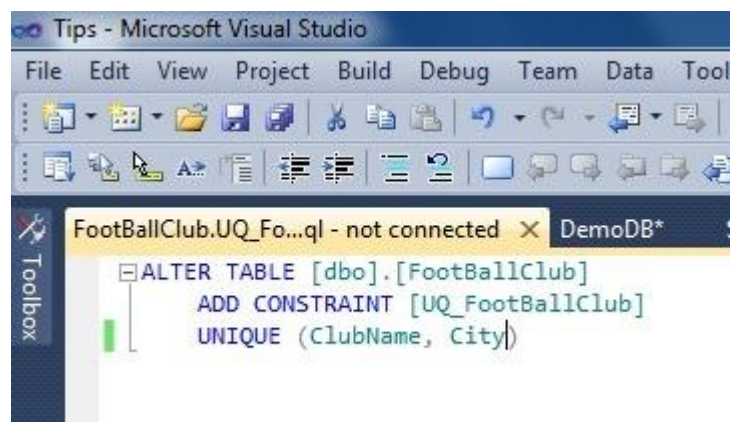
Tips - Microsoft Visual Studio

File Edit View Project Build Debug Team Data Tool

Toolbox

FootBallClub.UQ_Fo...ql - not connected × DemoDB*

ALTER TABLE [dbo].[FootBallClub]
ADD CONSTRAINT [UQ_FootBallClub]
UNIQUE (ClubName, City)